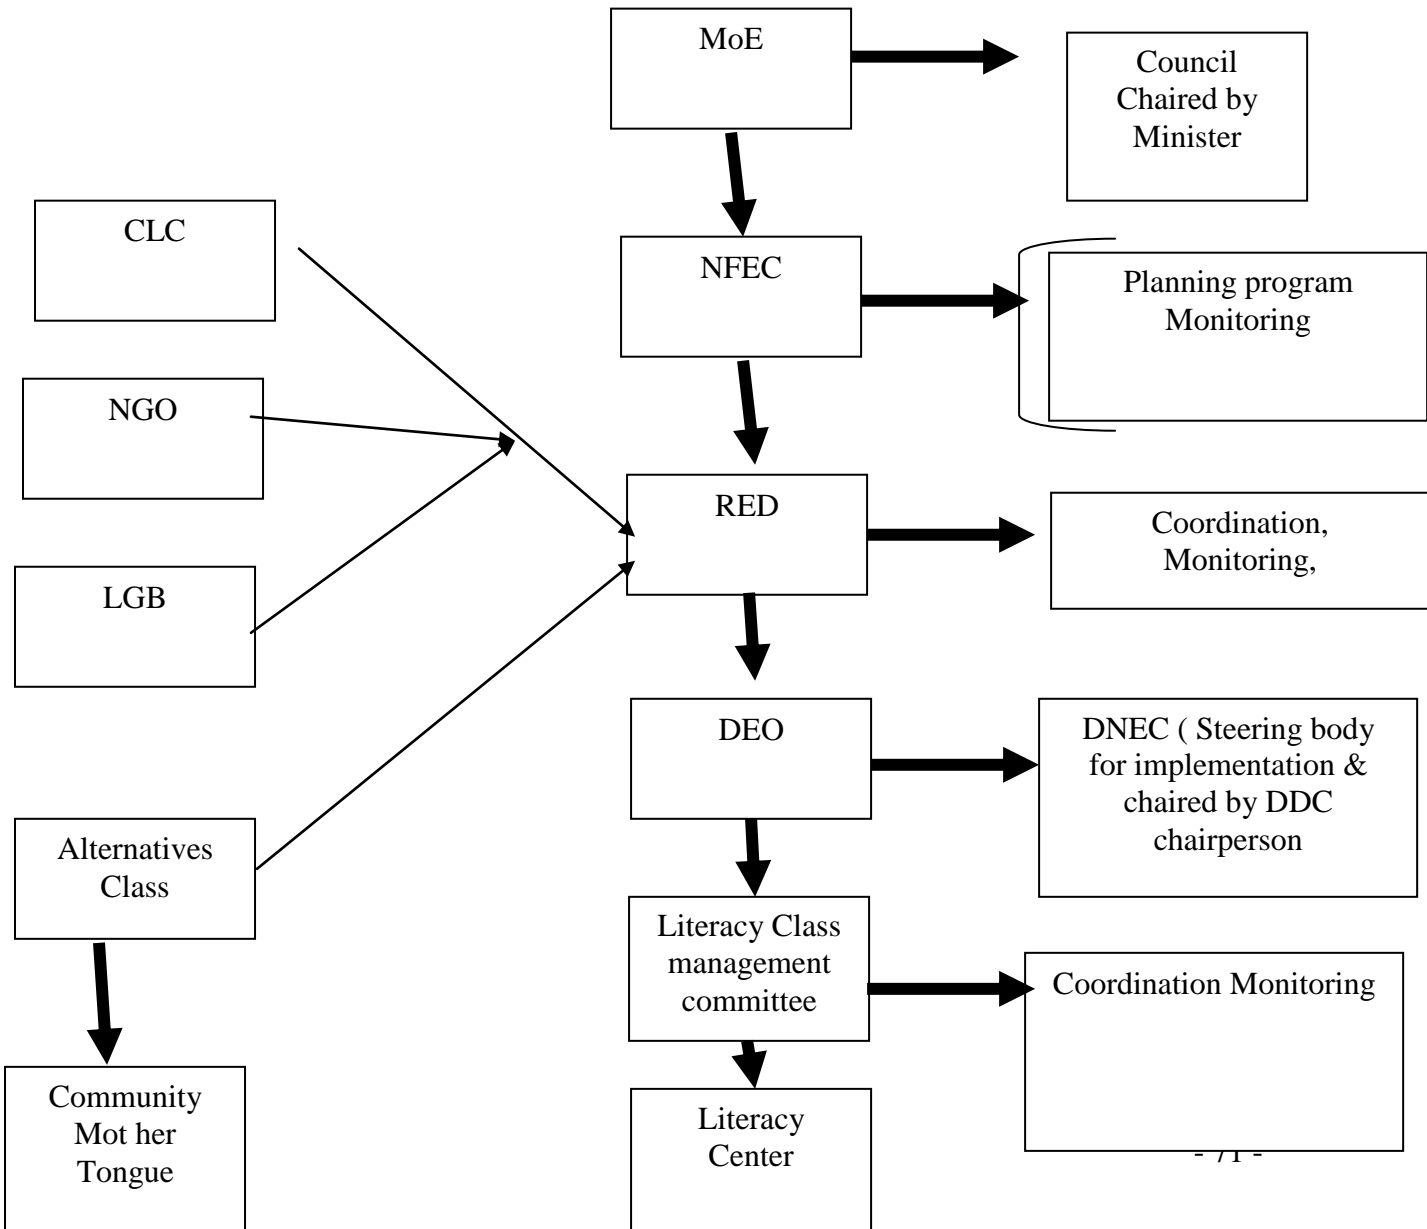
MoE

Council Chaired by Minister

CLC

NFEC

Planning program Monitoring

NGO

RED

Coordination, Monitoring,

LGB

DEO

DNEC ( Steering body for implementation & chaired by DDC chairperson

Alternatives Class

Literacy Class management committee

Coordination Monitoring

Community Mot her Tongue

Literacy Center

- 71 -